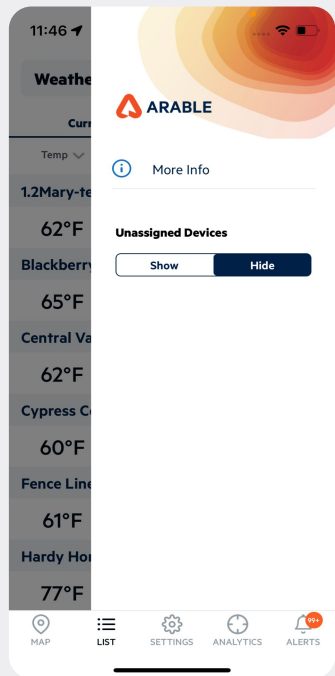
11:46

Weathe

Curr

Temp

1.2Mary-te

62°F

Blackberry

65°F

Central Va

62°F

Cypress C

60°F

Fence Line

61°F

Hardy Hor

77°F

ARABLE

More Info

Unassigned Devices

Show

Hide

MAP

LIST

SETTINGS

ANALYTICS

99+

ALERTS